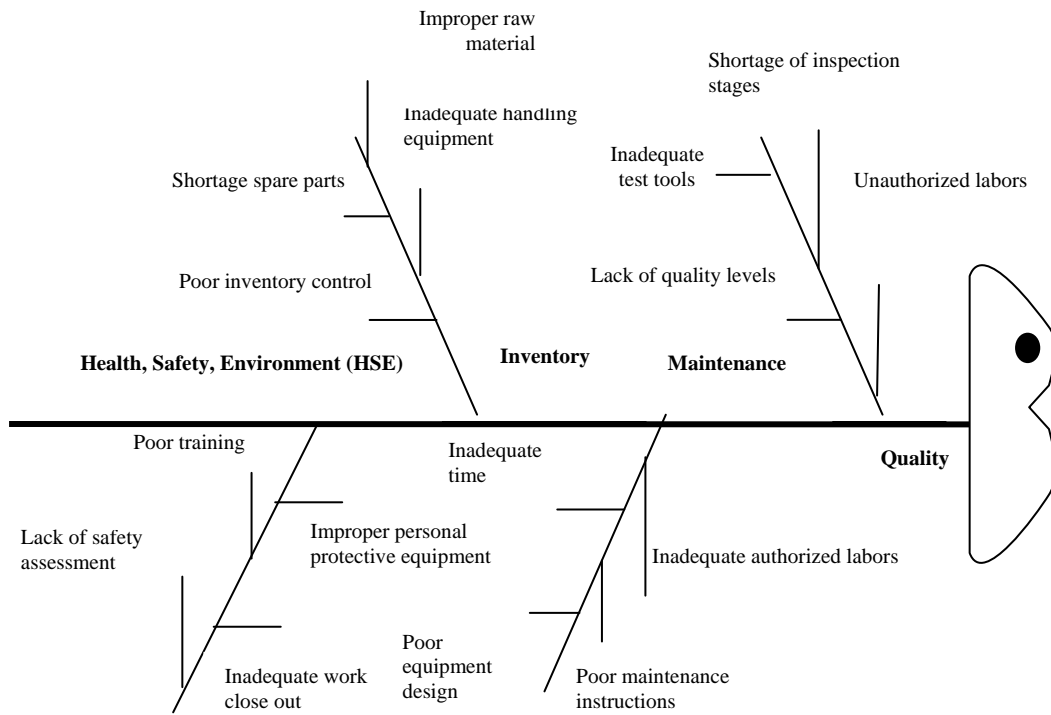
Improper raw material

Shortage of inspection stages

Inadequate handling equipment

Inadequate test tools

Shortage spare parts

Unauthorized labors

Lack of quality levels

Poor inventory control

Health, Safety, Environment (HSE)

Inventory

Maintenance

Poor training

Inadequate time

Quality

Lack of safety assessment

Improper personal protective equipment

Inadequate authorized labors

Poor equipment design

Inadequate work close out

Poor maintenance instructions